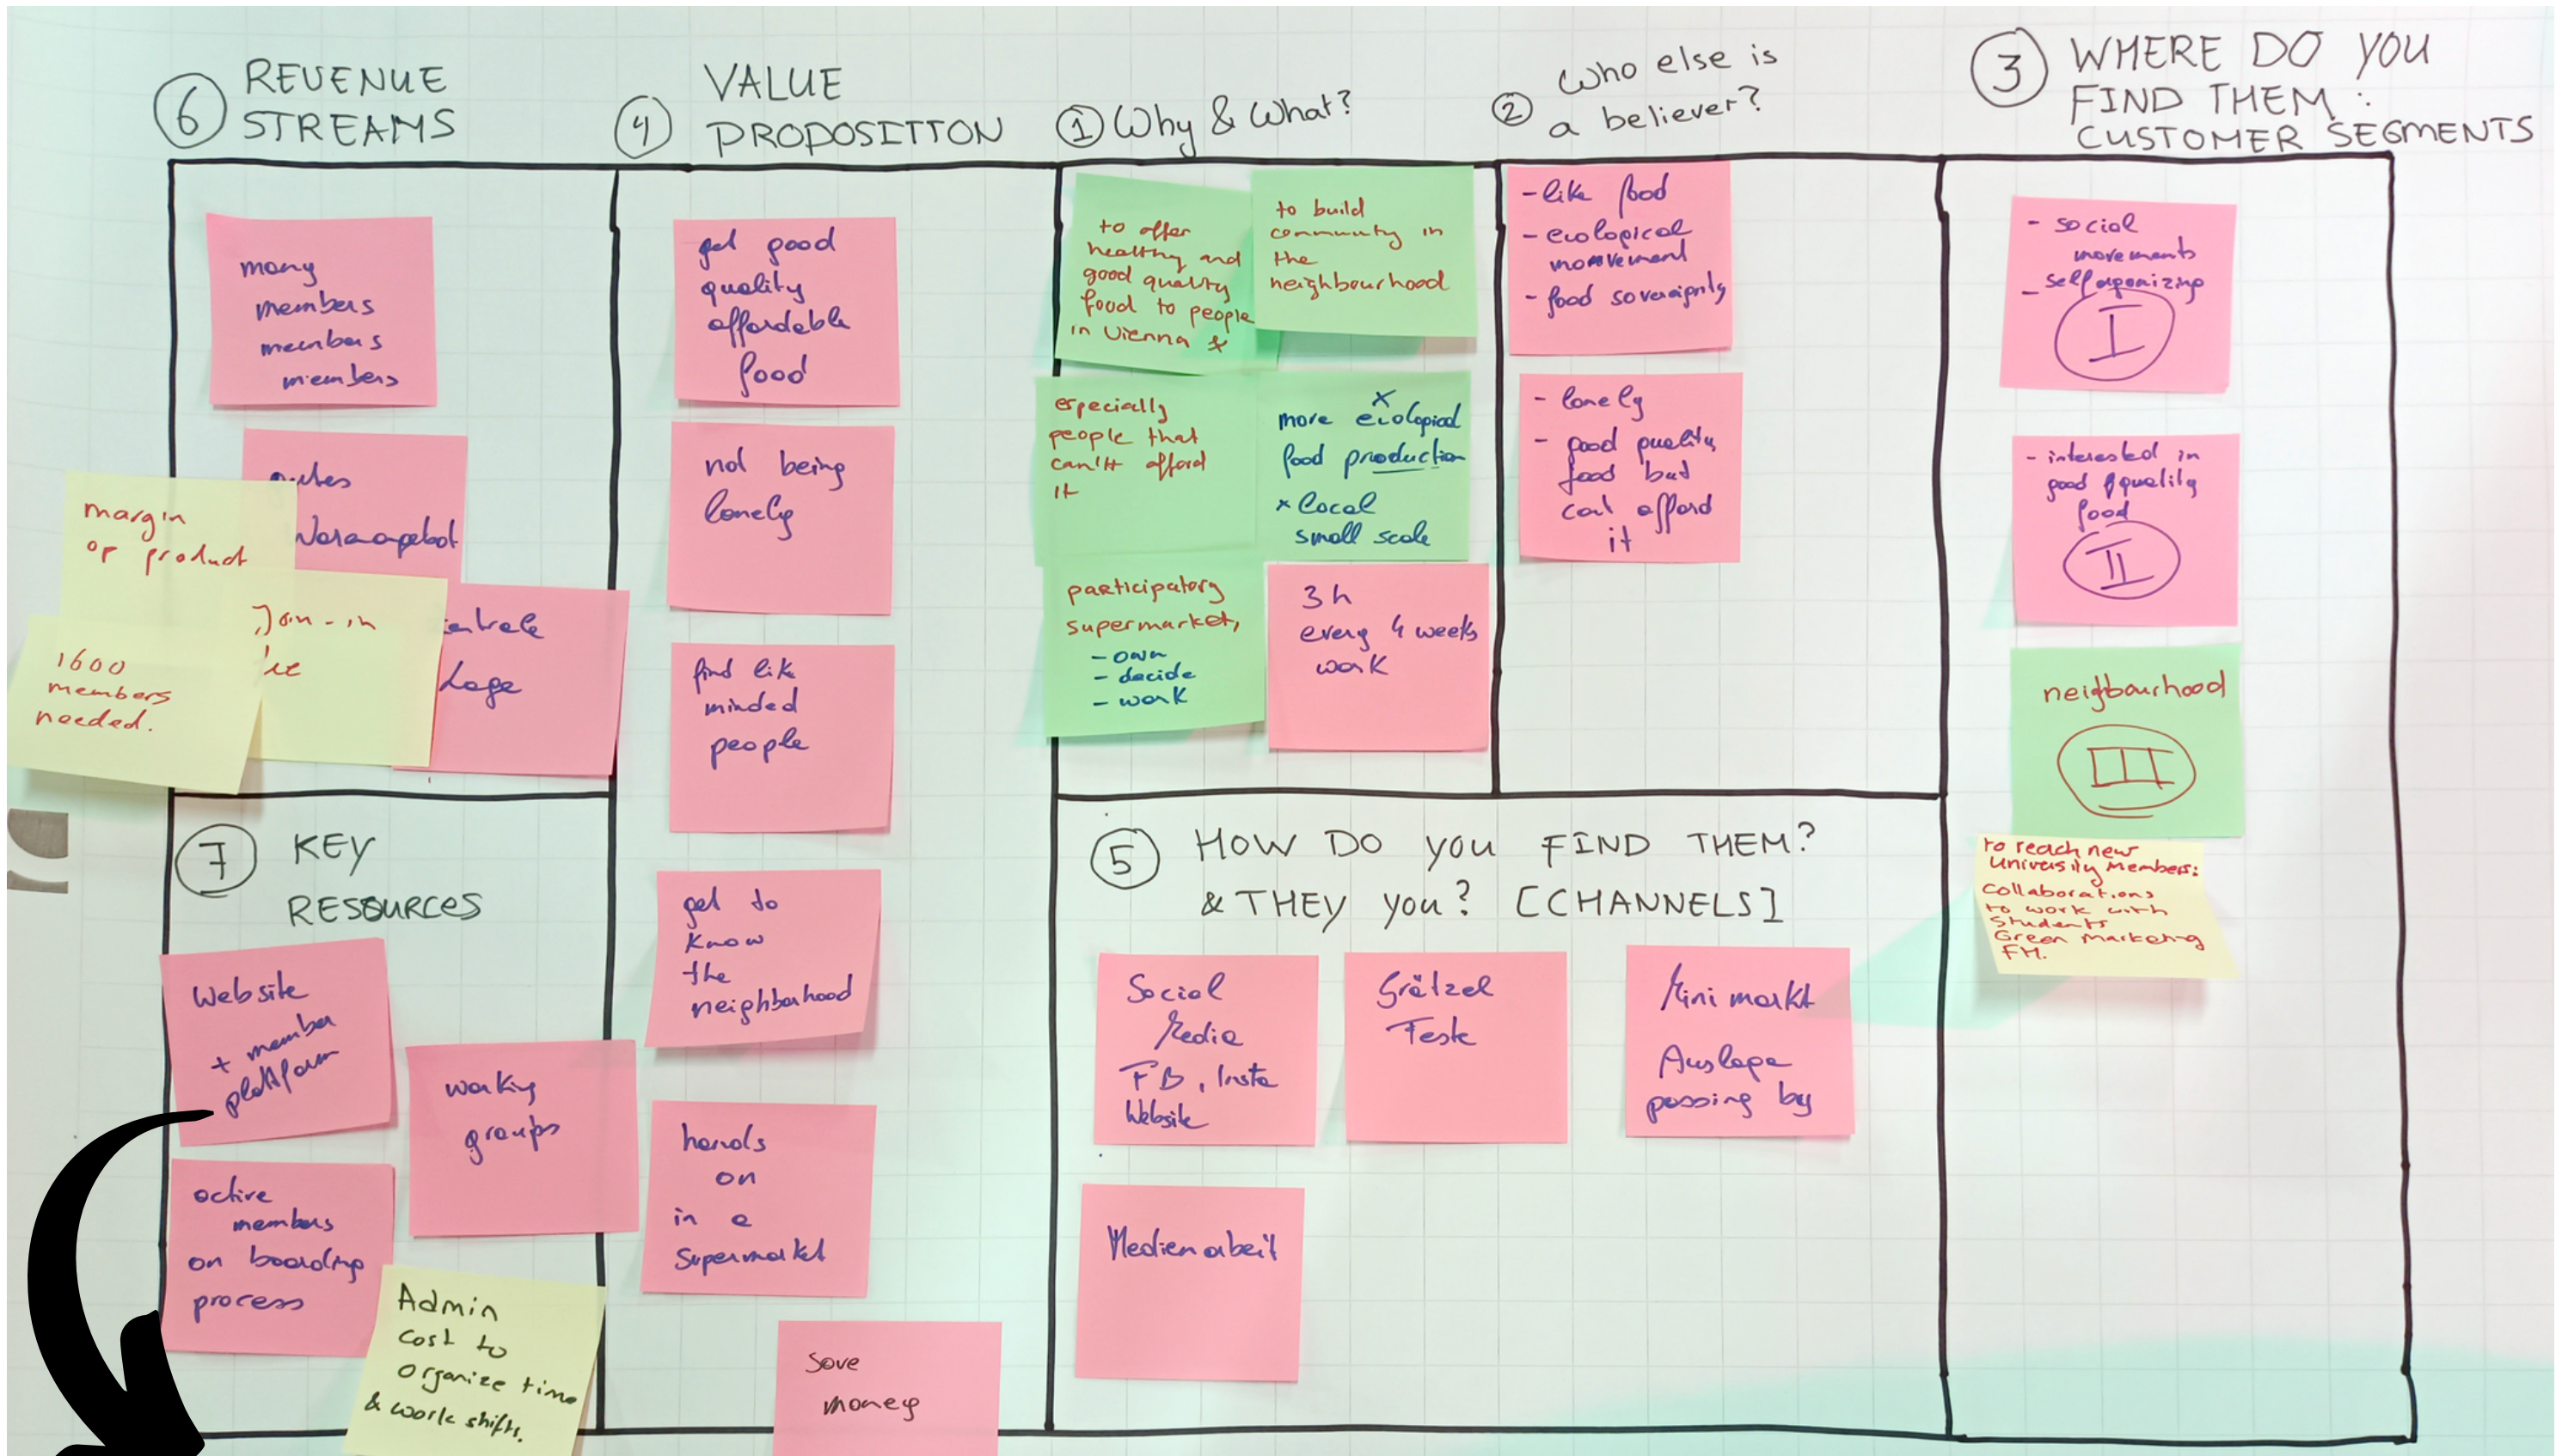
⑥ REVENUE STREAMS

④ VALUE PROPOSITION

① Why & What?

② Who else is a believer?

③ WHERE DO YOU FIND THEM: CUSTOMER SEGMENTS

many members members members

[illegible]
margin or product
Join-in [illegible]
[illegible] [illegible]
1600 members needed.

get good quality affordable food

not being lonely

find like minded people

get to know the neighbourhood

hands on in a Supermarkt

Save money

to offer healthy and good quality food to people in Vienna

to build community in the neighbourhood

especially people that can't afford it

more ecological food production
× Local small scale

participatory supermarket,
- own
- decide
- work

3 h every 4 weeks work

- like food
- ecological movement
- food sovereignity

- lonely
- good quality food but can't afford it

- social movements
- selforganizing
I

- interested in good quality food
II

neighbourhood
III

to reach new University Members:
Collaborations to work with students Green Marketing FH.

⑦ KEY RESOURCES

Website + member platform

working groups

active members on boarding process

Admin cost to organize time & work shifts.

⑤ HOW DO YOU FIND THEM? & THEY YOU? [CHANNELS]

Social Media FB, Insta Website

Grätzel Feste

Mini markt Auslage passing by

Medienarbeit